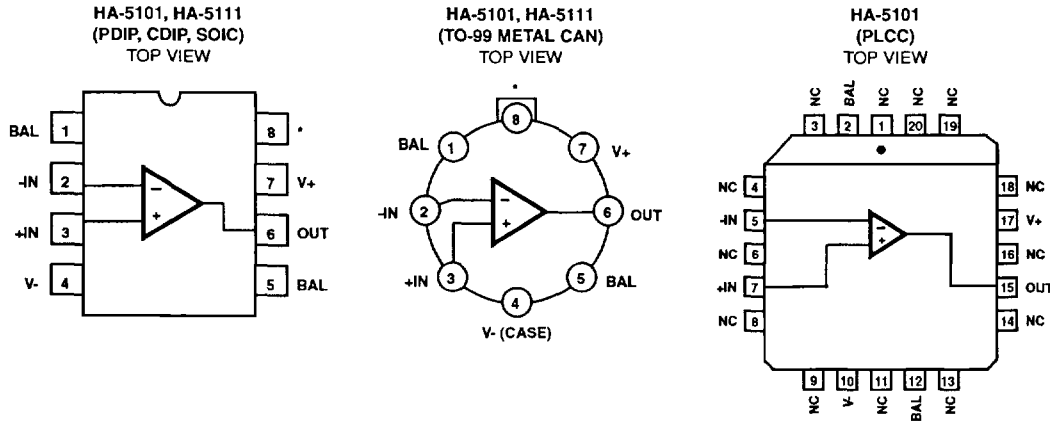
HA-5101, HA-5111
(PDIP, CDIP, SOIC)
TOP VIEW

BAL 1
-IN 2
+IN 3
V- 4
8 •
7 V+
6 OUT
5 BAL

−
+

HA-5101, HA-5111
(TO-99 METAL CAN)
TOP VIEW

•
8
BAL 1
7 V+
-IN 2
6 OUT
+IN 3
5 BAL
4
V- (CASE)

−
+

HA-5101
(PLCC)
TOP VIEW

NC BAL NC NC NC
3 2 1 20 19

NC 4
-IN 5
NC 6
+IN 7
NC 8
18 NC
17 V+
16 NC
15 OUT
14 NC

−
+

9 10 11 12 13
NC V- NC BAL NC